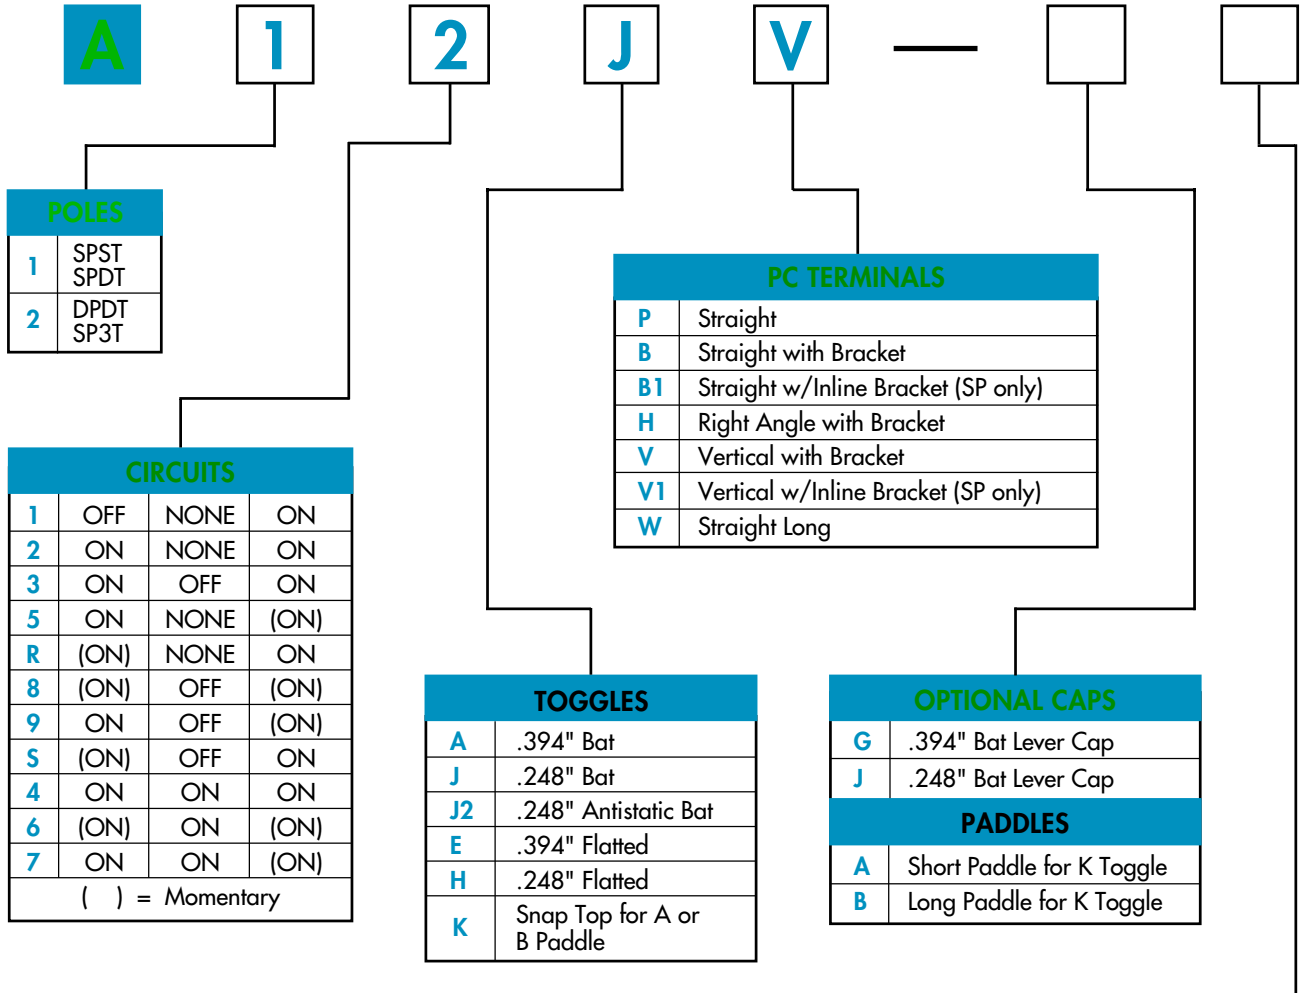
A 1 2 J V —

POLES

| | |
|---|---|
| 1 | SPST SPDT |
| 2 | DPDT SP3T |

CIRCUITS

| | | | |
|---|---|---|---|
| 1 | OFF | NONE | ON |
| 2 | ON | NONE | ON |
| 3 | ON | OFF | ON |
| 5 | ON | NONE | (ON) |
| R | (ON) | NONE | ON |
| 8 | (ON) | OFF | (ON) |
| 9 | ON | OFF | (ON) |
| S | (ON) | OFF | ON |
| 4 | ON | ON | ON |
| 6 | (ON) | ON | (ON) |
| 7 | ON | ON | (ON) |

( ) = Momentary

PC TERMINALS

| | |
|---|---|
| P | Straight |
| B | Straight with Bracket |
| B1 | Straight w/Inline Bracket (SP only) |
| H | Right Angle with Bracket |
| V | Vertical with Bracket |
| V1 | Vertical w/Inline Bracket (SP only) |
| W | Straight Long |

TOGGLES

| | |
|---|---|
| A | .394" Bat |
| J | .248" Bat |
| J2 | .248" Antistatic Bat |
| E | .394" Flatted |
| H | .248" Flatted |
| K | Snap Top for A or B Paddle |

OPTIONAL CAPS

| | |
|---|---|
| G | .394" Bat Lever Cap |
| J | .248" Bat Lever Cap |

PADDLES

| | |
|---|---|
| A | Short Paddle for K Toggle |
| B | Long Paddle for K Toggle |